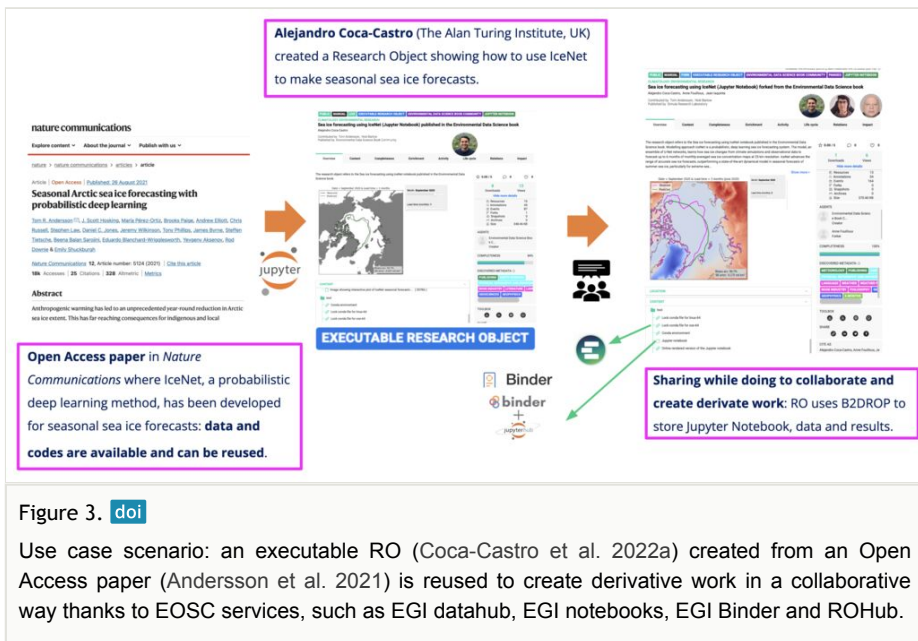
**Alejandro Coca-Castro** (The Alan Turing Institute, UK) created a Research Object showing how to use IceNet to make seasonal sea ice forecasts.

nature communications

Explore content ∨ About the journal ∨ Publish with us ∨

nature > nature communications > articles > article

Article | Open Access | Published: 26 August 2021

Seasonal Arctic sea ice forecasting with probabilistic deep learning

Tom R. Andersson, J. Scott Hosking, María Pérez-Ortiz, Brooks Paige, Andrew Elliott, Chris Russell, Stephen Law, Daniel C. Jones, Jeremy Wilkinson, Tony Phillips, James Byrne, Steffen Tietsche, Beena Balan Sarojini, Eduardo Blanchard-Wrigglesworth, Yevgeny Aksenov, Rod Downie & Emily Shuckburgh

Nature Communications 12, Article number: 5124 (2021) | Cite this article

18k Accesses | 25 Citations | 328 Altmetric | Metrics

Abstract

Anthropogenic warming has led to an unprecedented year-round reduction in Arctic sea ice extent. This has far-reaching consequences for indigenous and local

jupyter

Sea ice forecasting using IceNet (Jupyter Notebook) published in the Environmental Data Science book

EXECUTABLE RESEARCH OBJECT

Sea ice forecasting using IceNet (Jupyter Notebook) forked from the Environmental Data Science book

**Open Access paper** in *Nature Communications* where IceNet, a probabilistic deep learning method, has been developed for seasonal sea ice forecasts: **data and codes are available and can be reused**.

Binder

binder

jupyterhub

**Sharing while doing to collaborate and create derivate work**: RO uses B2DROP to store Jupyter Notebook, data and results.

Figure 3. doi

Use case scenario: an executable RO (Coca-Castro et al. 2022a) created from an Open Access paper (Andersson et al. 2021) is reused to create derivative work in a collaborative way thanks to EOSC services, such as EGI datahub, EGI notebooks, EGI Binder and ROHub.